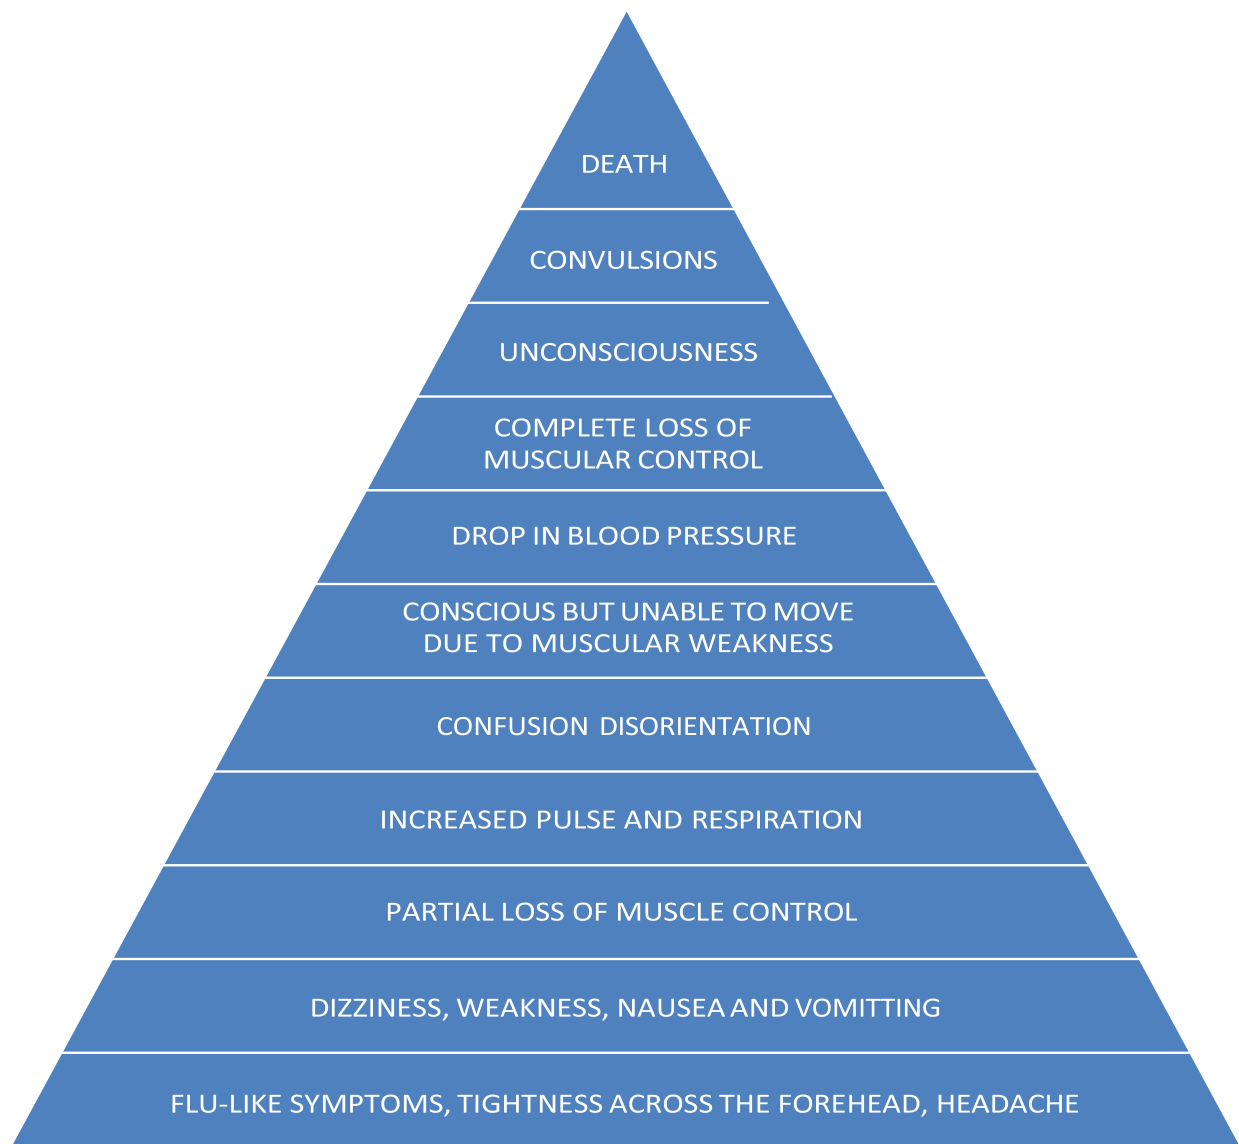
DEATH

CONVULSIONS

UNCONSCIOUSNESS

COMPLETE LOSS OF MUSCULAR CONTROL

DROP IN BLOOD PRESSURE

CONSCIOUS BUT UNABLE TO MOVE DUE TO MUSCULAR WEAKNESS

CONFUSION DISORIENTATION

INCREASED PULSE AND RESPIRATION

PARTIAL LOSS OF MUSCLE CONTROL

DIZZINESS, WEAKNESS, NAUSEA AND VOMITTING

FLU-LIKE SYMPTOMS, TIGHTNESS ACROSS THE FOREHEAD, HEADACHE